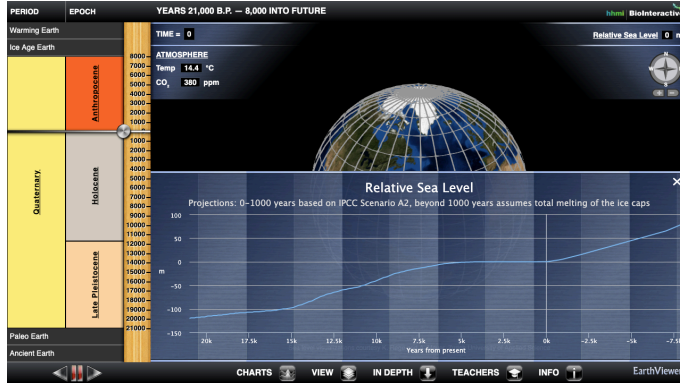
PERIOD
EPOCH
YEARS 21,000 B.P. — 8,000 INTO FUTURE
hhmi BioInteractive

Warming Earth
Ice Age Earth

Quaternary
Anthropocene
Holocene
Late Pleistocene

Paleo Earth
Ancient Earth

8000
7000
6000
5000
4000
3000
2000
1000
0
1000
2000
3000
4000
5000
6000
7000
8000
9000
10000
11000
12000
13000
14000
15000
16000
17000
18000
19000
20000
21000

TIME = 0
Relative Sea Level 0 m

ATMOSPHERE
Temp 14.4 °C
$CO_2$ 380 ppm

Relative Sea Level
Projections: 0–1000 years based on IPCC Scenario A2, beyond 1000 years assumes total melting of the ice caps

100
50
0
−50
−100
−150
m

20k
17.5k
15k
12.5k
10k
7.5k
5k
2.5k
0k
−2.5k
−5k
−7.5k
Years from present

CHARTS
VIEW
IN DEPTH
TEACHERS
INFO
EarthViewer